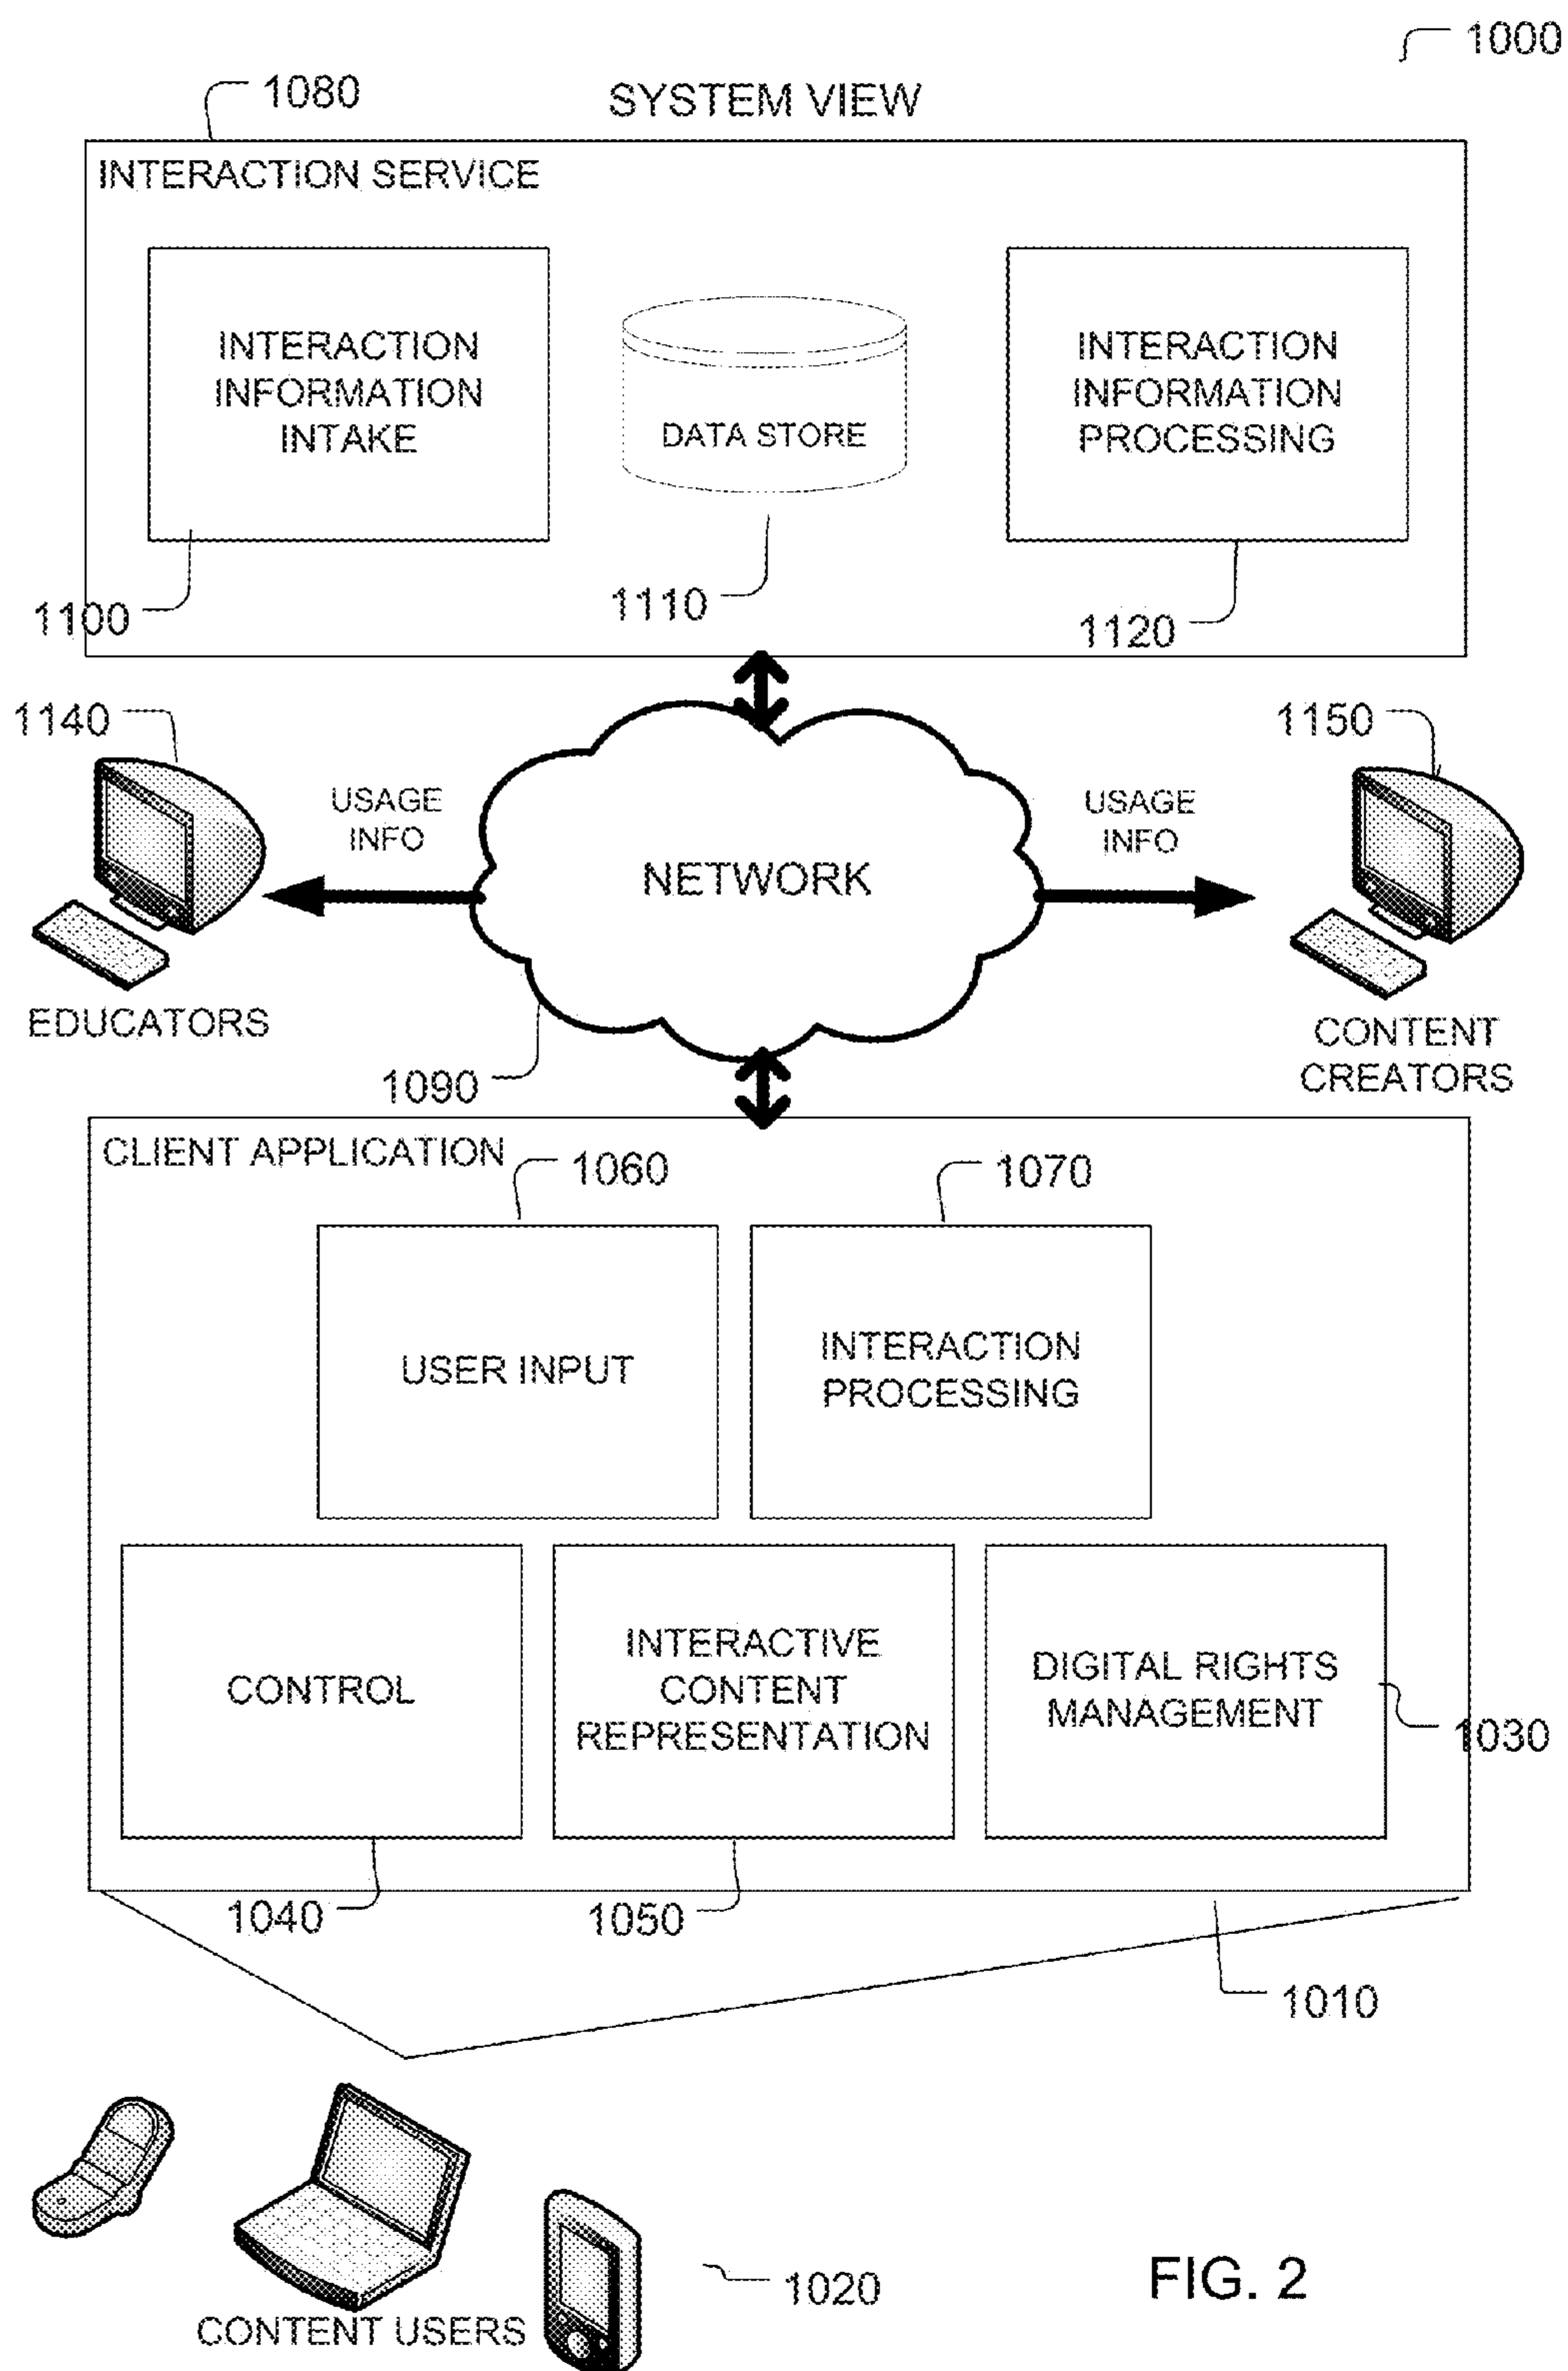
1000

1080

SYSTEM VIEW

INTERACTION SERVICE

INTERACTION INFORMATION INTAKE

DATA STORE

INTERACTION INFORMATION PROCESSING

1100

1110

1120

1140

1150

USAGE INFO

NETWORK

USAGE INFO

EDUCATORS

CONTENT CREATORS

1090

CLIENT APPLICATION

1060

1070

USER INPUT

INTERACTION PROCESSING

CONTROL

INTERACTIVE CONTENT REPRESENTATION

DIGITAL RIGHTS MANAGEMENT

1030

1040

1050

1010

1020

FIG. 2

CONTENT USERS